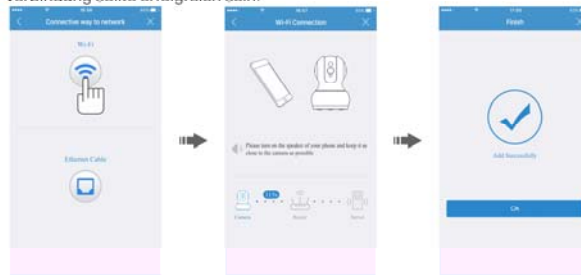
Connective way to network

Wi-Fi

Ethernet Cable

Wi-Fi Connection

Please turn on the speaker of your phone and keep it as close to the camera as possible

11%

Camera

Router

Server

Finish

Add Successfully

OK